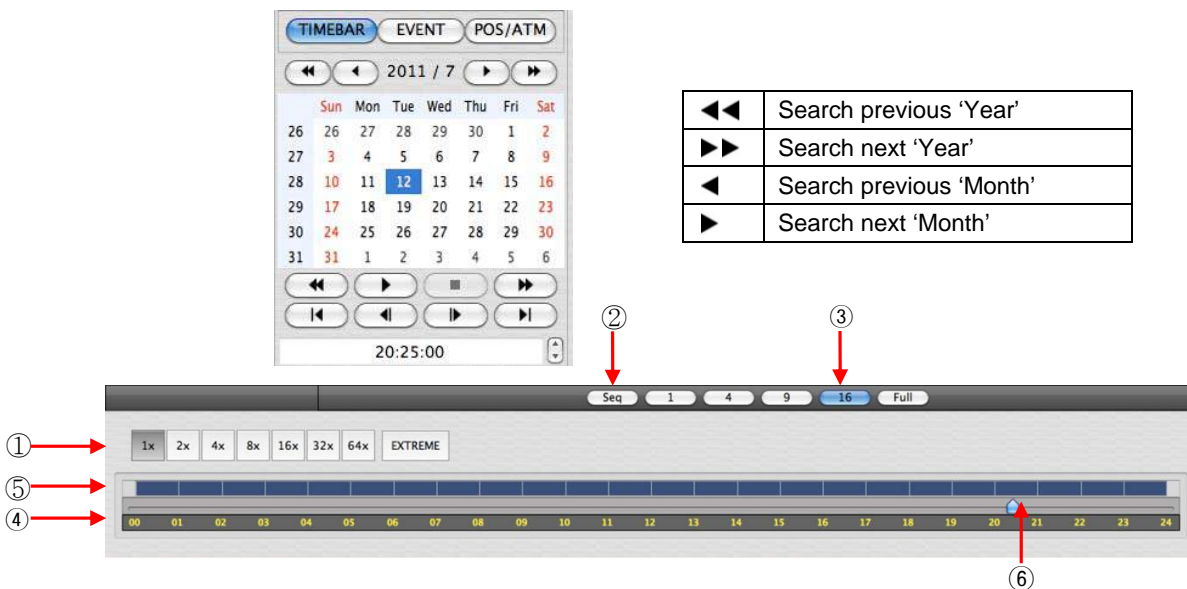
TIMEBAR EVENT POS/ATM

2011 / 7

| | Sun | Mon | Tue | Wed | Thu | Fri | Sat |
|---|---|---|---|---|---|---|---|
| 26 | 26 | 27 | 28 | 29 | 30 | 1 | 2 |
| 27 | 3 | 4 | 5 | 6 | 7 | 8 | 9 |
| 28 | 10 | 11 | 12 | 13 | 14 | 15 | 16 |
| 29 | 17 | 18 | 19 | 20 | 21 | 22 | 23 |
| 30 | 24 | 25 | 26 | 27 | 28 | 29 | 30 |
| 31 | 31 | 1 | 2 | 3 | 4 | 5 | 6 |

20:25:00

| ◀◀ | Search previous 'Year' |
|---|---|
| ▶▶ | Search next 'Year' |
| ◀ | Search previous 'Month' |
| ▶ | Search next 'Month' |

②
③
Seq 1 4 9 16 Full
①
1x 2x 4x 8x 16x 32x 64x EXTREME
⑤
④
00 01 02 03 04 05 06 07 08 09 10 11 12 13 14 15 16 17 18 19 20 21 22 23 24
⑥